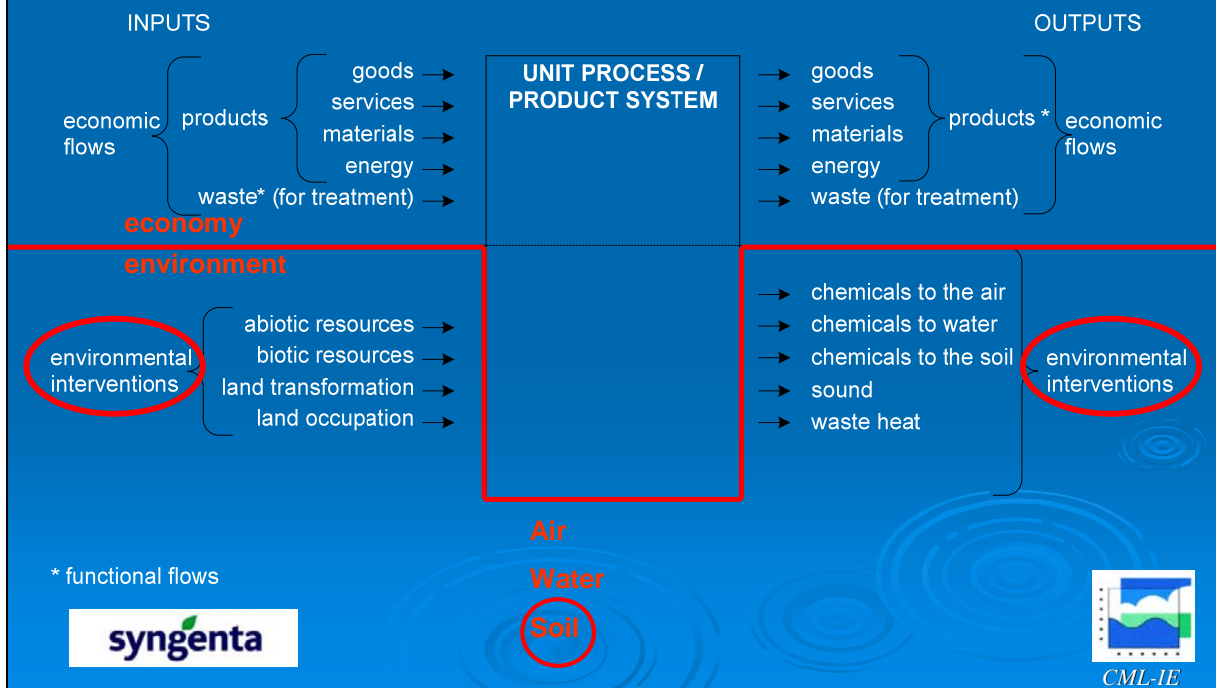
INPUTS

OUTPUTS

economic flows

products

goods

services

materials

energy

waste* (for treatment)

UNIT PROCESS / PRODUCT SYSTEM

goods

services

materials

energy

waste (for treatment)

products *

economic flows

economy

environment

environmental interventions

abiotic resources

biotic resources

land transformation

land occupation

chemicals to the air

chemicals to water

chemicals to the soil

sound

waste heat

environmental interventions

Air

Water

Soil

* functional flows

syngenta

CML-IE